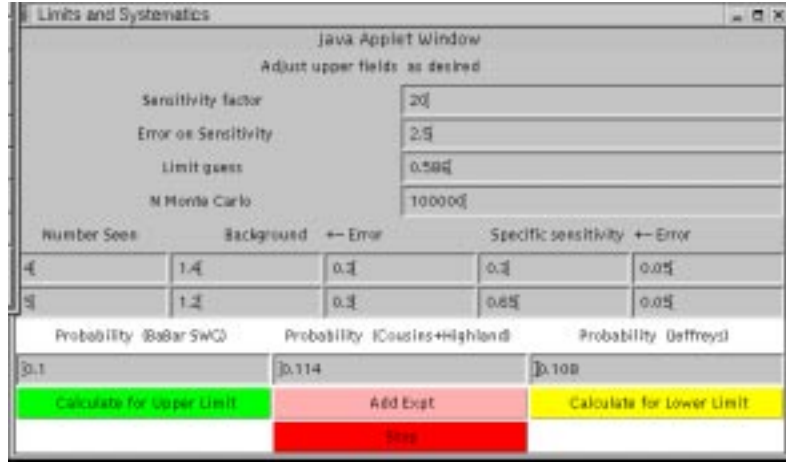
Limits and Systematics

Java Applet Window

Adjust upper fields as desired

Sensitivity factor | 20

Error on Sensitivity | 2.5

Limit guess | 0.586

N Monte Carlo | 100000

| Number Seen | Background | +- Error | Specific sensitivity | +- Error |
|---|---|---|---|---|
| 4 | 1.4 | 0.3 | 0.3 | 0.05 |
| 5 | 1.2 | 0.3 | 0.65 | 0.05 |

| Probability (BaBar SWG) | Probability (Cousins+Highland) | Probability (Jeffreys) |
|---|---|---|
| 0.1 | 0.114 | 0.108 |

Calculate for Upper Limit

Add Expt

Calculate for Lower Limit

Stop